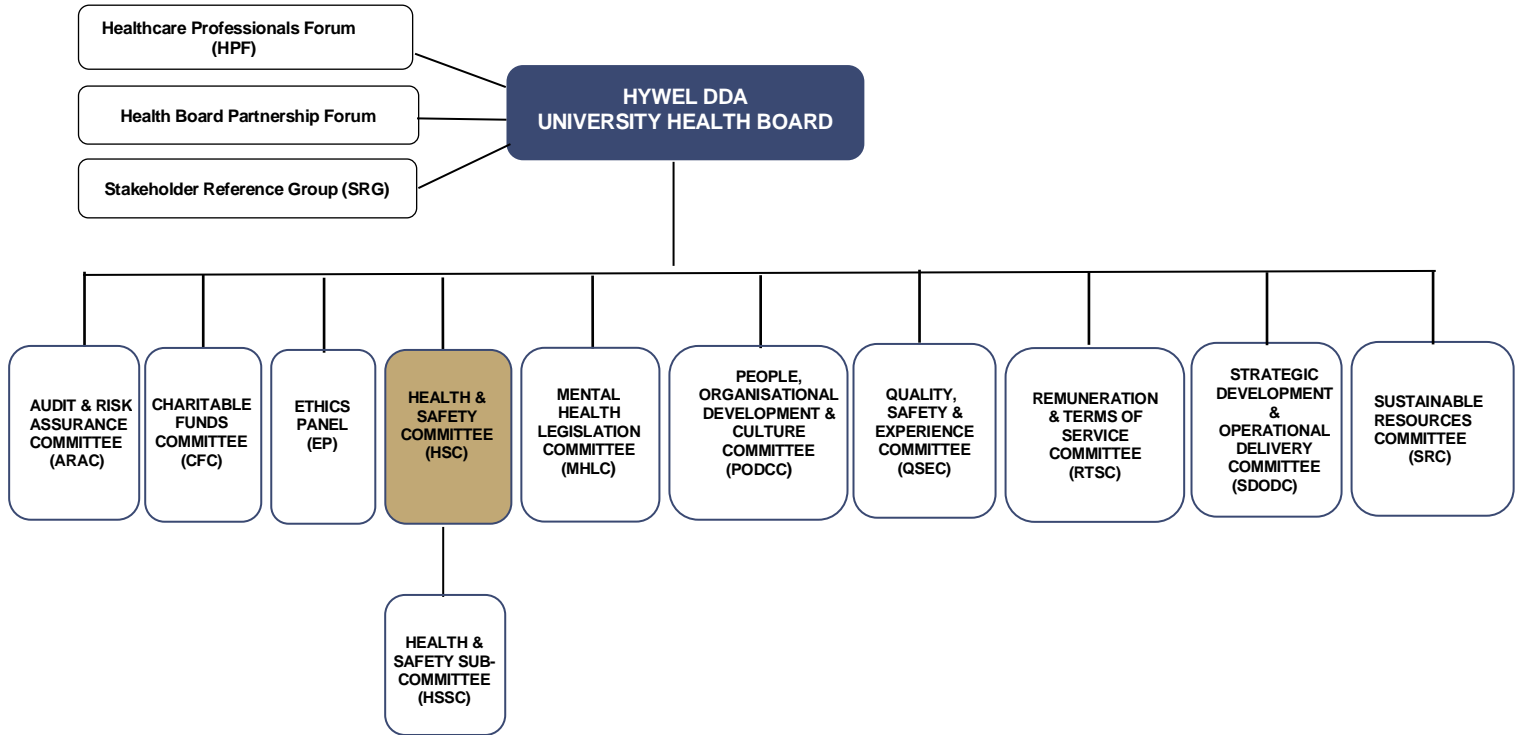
Healthcare Professionals Forum (HPF)

Health Board Partnership Forum

Stakeholder Reference Group (SRG)

HYWEL DDA
UNIVERSITY HEALTH BOARD

AUDIT & RISK ASSURANCE COMMITTEE (ARAC)

CHARITABLE FUNDS COMMITTEE (CFC)

ETHICS PANEL (EP)

HEALTH & SAFETY COMMITTEE (HSC)

MENTAL HEALTH LEGISLATION COMMITTEE (MHLC)

PEOPLE, ORGANISATIONAL DEVELOPMENT & CULTURE COMMITTEE (PODCC)

QUALITY, SAFETY & EXPERIENCE COMMITTEE (QSEC)

REMUNERATION & TERMS OF SERVICE COMMITTEE (RTSC)

STRATEGIC DEVELOPMENT & OPERATIONAL DELIVERY COMMITTEE (SDODC)

SUSTAINABLE RESOURCES COMMITTEE (SRC)

HEALTH & SAFETY SUB-COMMITTEE (HSSC)